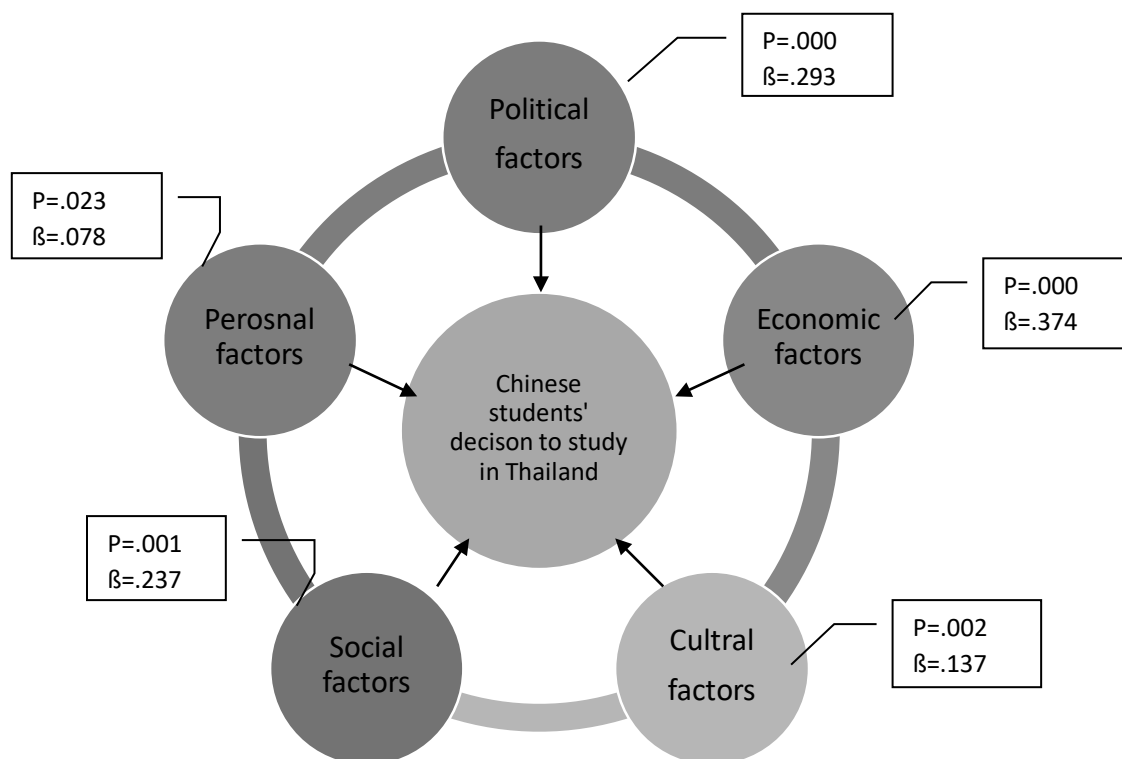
P=.000
ß=.293

Political factors

P=.023
ß=.078

Perosnal factors

P=.000
ß=.374

Economic factors

Chinese students' decison to study in Thailand

P=.001
ß=.237

Social factors

Cultral factors

P=.002
ß=.137